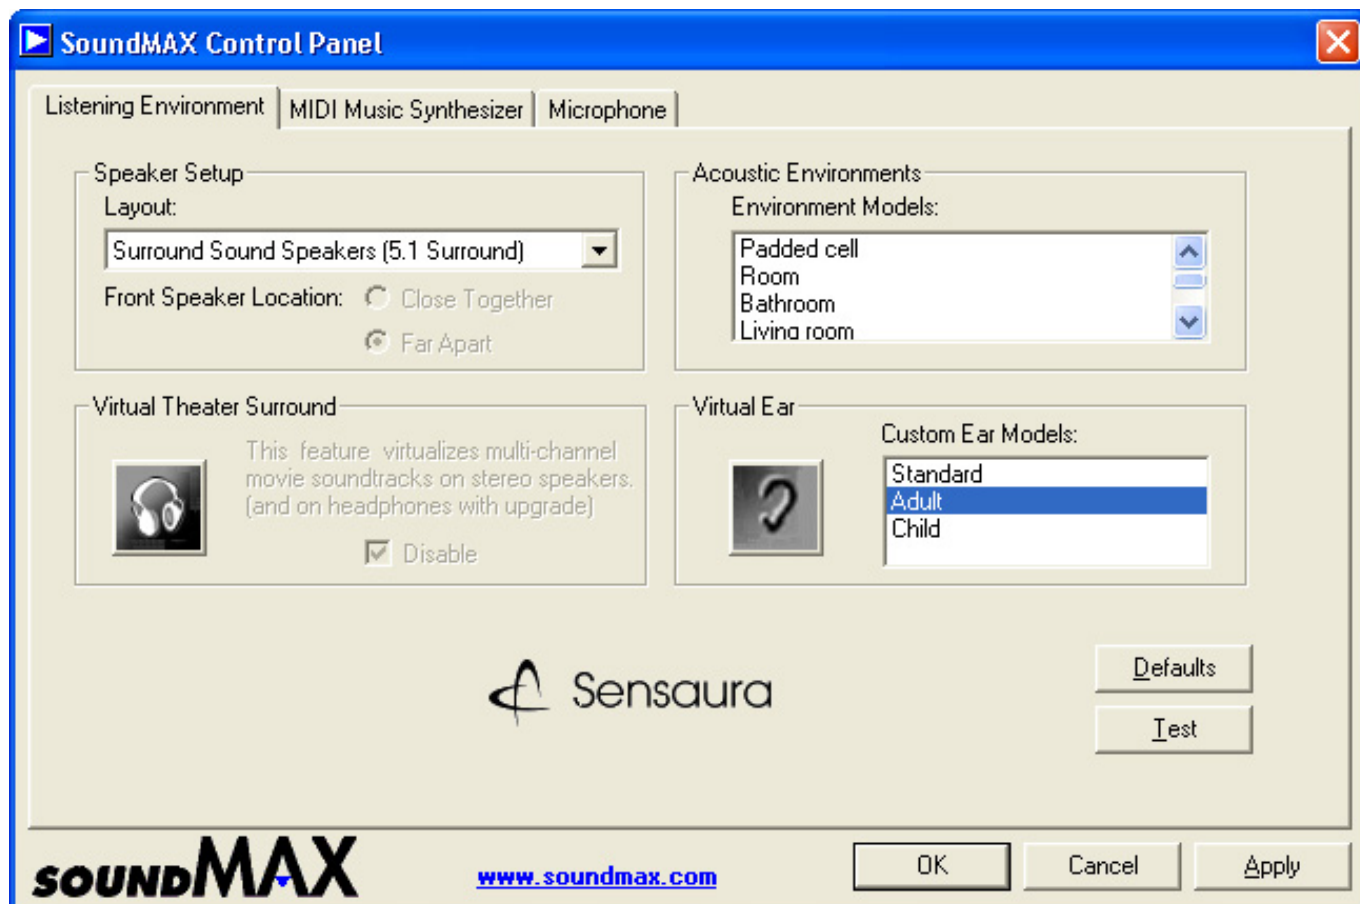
SoundMAX Control Panel

Listening Environment | MIDI Music Synthesizer | Microphone

Speaker Setup
Layout:
Surround Sound Speakers (5.1 Surround)
Front Speaker Location: Close Together
Far Apart

Acoustic Environments
Environment Models:
Padded cell
Room
Bathroom
Living room

Virtual Theater Surround
This feature virtualizes multi-channel movie soundtracks on stereo speakers. (and on headphones with upgrade)
Disable

Virtual Ear
Custom Ear Models:
Standard
Adult
Child

Sensaura

Defaults
Test

SOUNDMAX
www.soundmax.com
OK Cancel Apply